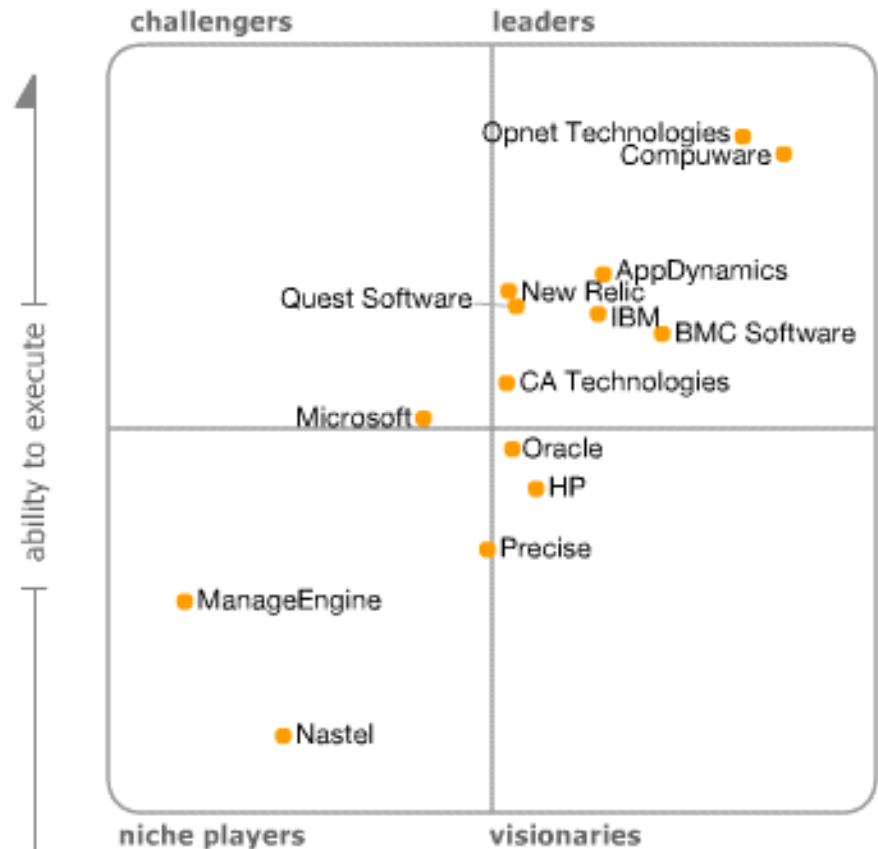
challengers

leaders

ability to execute

Opnet Technologies

Compuware

AppDynamics

New Relic

Quest Software

IBM

BMC Software

CA Technologies

Microsoft

Oracle

HP

Precise

ManageEngine

Nastel

niche players

visionaries